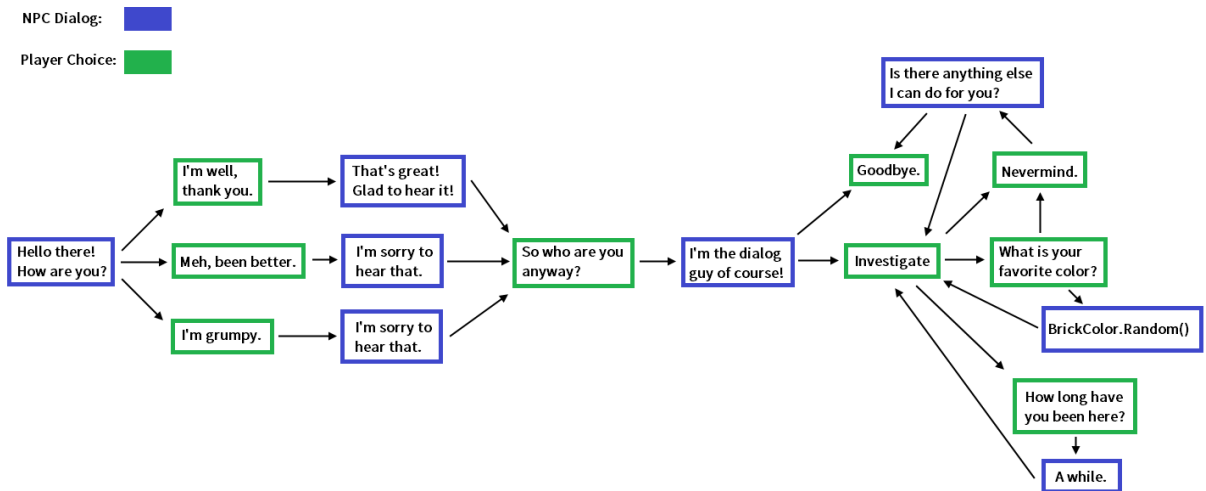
NPC Dialog:

Player Choice:

Hello there! How are you?

I'm well, thank you.

Meh, been better.

I'm grumpy.

That's great! Glad to hear it!

I'm sorry to hear that.

I'm sorry to hear that.

So who are you anyway?

I'm the dialog guy of course!

Is there anything else I can do for you?

Goodbye.

Investigate

Nevermind.

What is your favorite color?

BrickColor.Random()

How long have you been here?

A while.